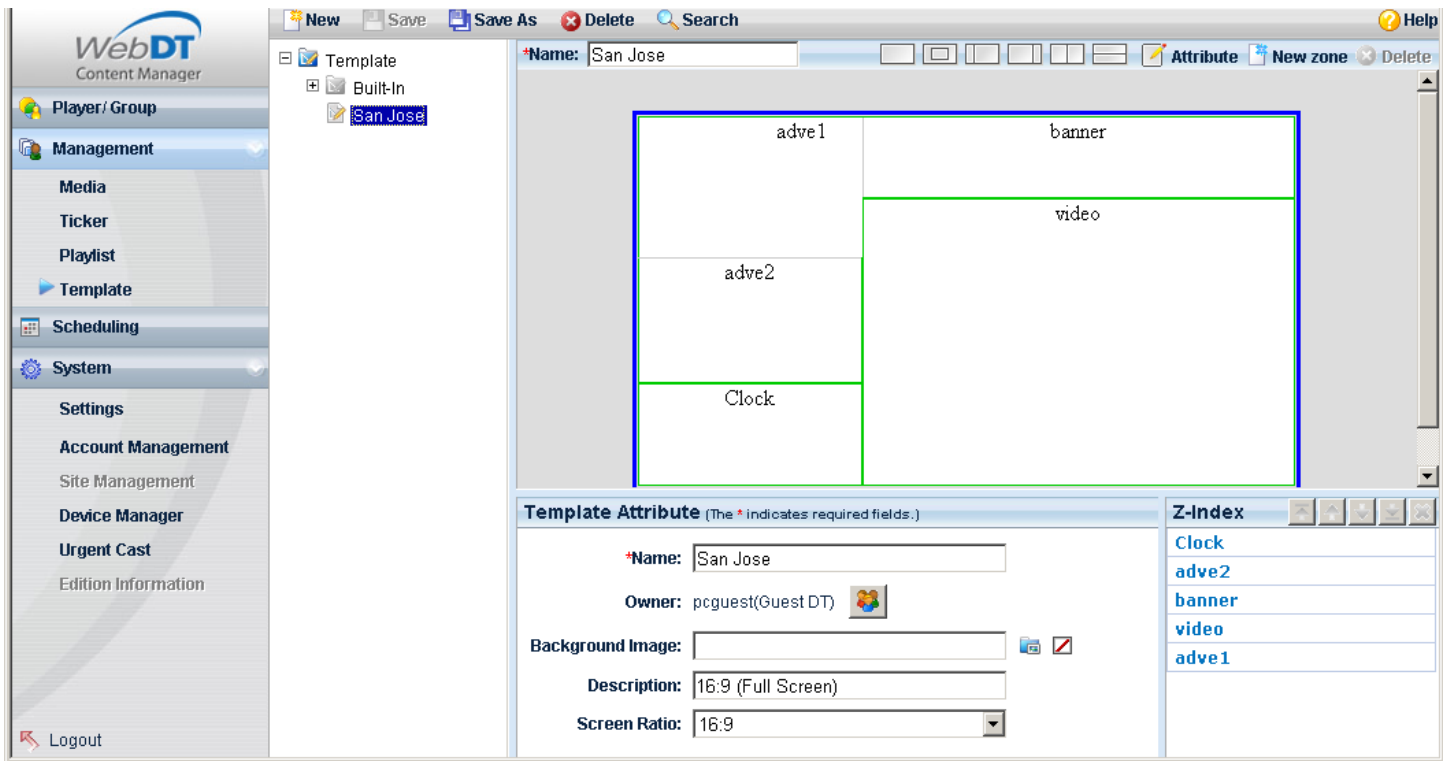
WebDT
Content Manager

Player/ Group
Management
Media
Ticker
Playlist
Template
Scheduling
System
Settings
Account Management
Site Management
Device Manager
Urgent Cast
Edition Information
Logout

New Save Save As Delete Search Help

Template
Built-In
San Jose

*Name: San Jose

Attribute New zone Delete

adve1
banner
video
adve2
Clock

Template Attribute (The * indicates required fields.)

*Name: San Jose
Owner: pcguest(Guest DT)
Background Image:
Description: 16:9 (Full Screen)
Screen Ratio: 16:9

Z-Index
Clock
adve2
banner
video
adve1